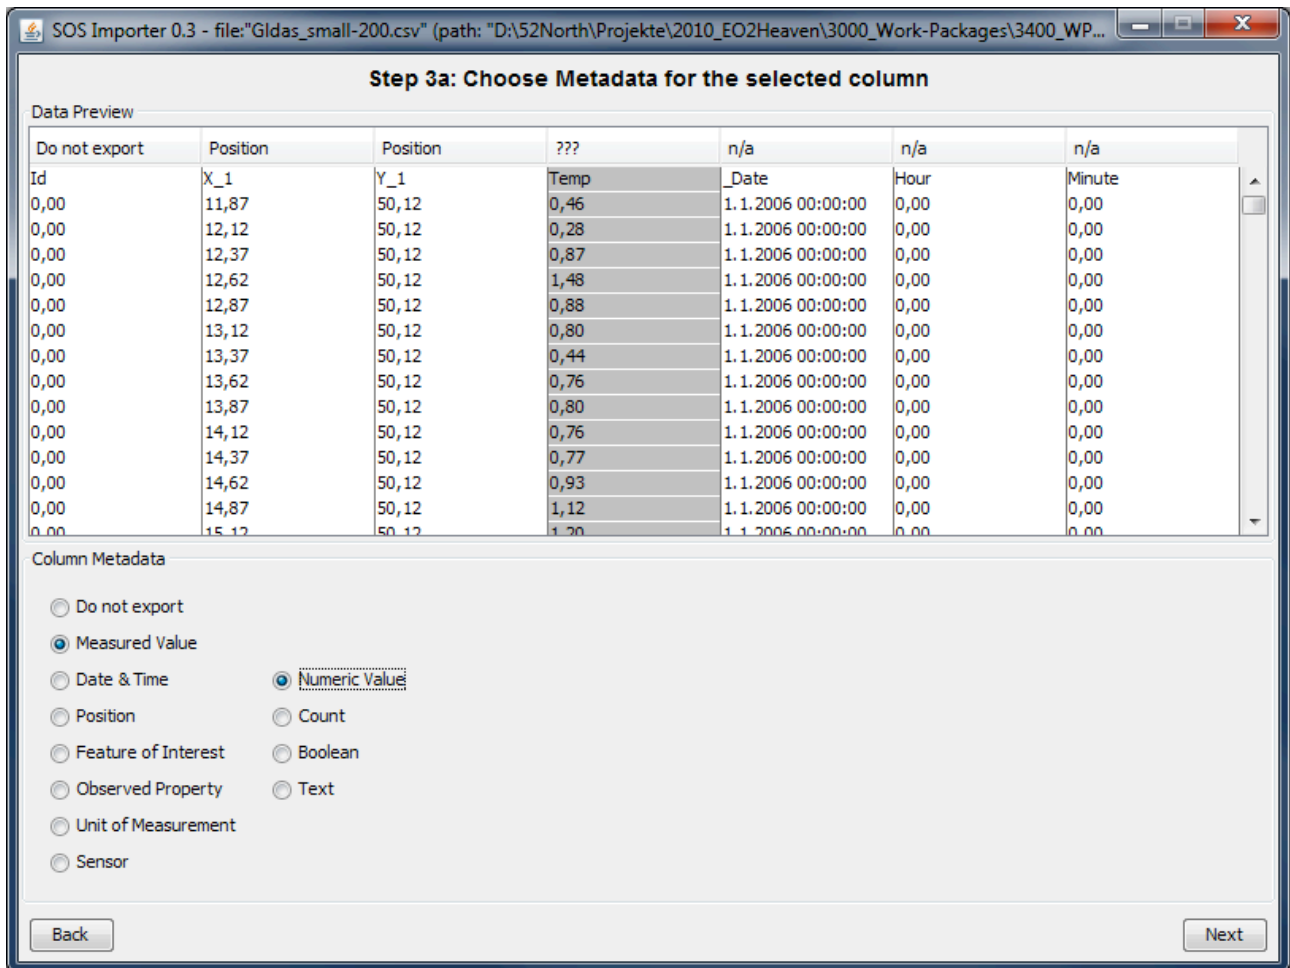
SOS Importer 0.3 - file:"Gldas_small-200.csv" (path: "D:\52North\Projekte\2010_EO2Heaven\3000_Work-Packages\3400_WP...

Step 3a: Choose Metadata for the selected column

Data Preview

| Do not export | Position | Position | ??? | n/a | n/a | n/a |
|---|---|---|---|---|---|---|
| Id | X_1 | Y_1 | Temp | _Date | Hour | Minute |
| 0,00 | 11,87 | 50,12 | 0,46 | 1.1.2006 00:00:00 | 0,00 | 0,00 |
| 0,00 | 12,12 | 50,12 | 0,28 | 1.1.2006 00:00:00 | 0,00 | 0,00 |
| 0,00 | 12,37 | 50,12 | 0,87 | 1.1.2006 00:00:00 | 0,00 | 0,00 |
| 0,00 | 12,62 | 50,12 | 1,48 | 1.1.2006 00:00:00 | 0,00 | 0,00 |
| 0,00 | 12,87 | 50,12 | 0,88 | 1.1.2006 00:00:00 | 0,00 | 0,00 |
| 0,00 | 13,12 | 50,12 | 0,80 | 1.1.2006 00:00:00 | 0,00 | 0,00 |
| 0,00 | 13,37 | 50,12 | 0,44 | 1.1.2006 00:00:00 | 0,00 | 0,00 |
| 0,00 | 13,62 | 50,12 | 0,76 | 1.1.2006 00:00:00 | 0,00 | 0,00 |
| 0,00 | 13,87 | 50,12 | 0,80 | 1.1.2006 00:00:00 | 0,00 | 0,00 |
| 0,00 | 14,12 | 50,12 | 0,76 | 1.1.2006 00:00:00 | 0,00 | 0,00 |
| 0,00 | 14,37 | 50,12 | 0,77 | 1.1.2006 00:00:00 | 0,00 | 0,00 |
| 0,00 | 14,62 | 50,12 | 0,93 | 1.1.2006 00:00:00 | 0,00 | 0,00 |
| 0,00 | 14,87 | 50,12 | 1,12 | 1.1.2006 00:00:00 | 0,00 | 0,00 |
| 0,00 | 15,12 | 50,12 | 1,20 | 1.1.2006 00:00:00 | 0,00 | 0,00 |

Column Metadata

Do not export
Measured Value
Date & Time
Position
Feature of Interest
Observed Property
Unit of Measurement
Sensor

Numeric Value
Count
Boolean
Text

Back
Next